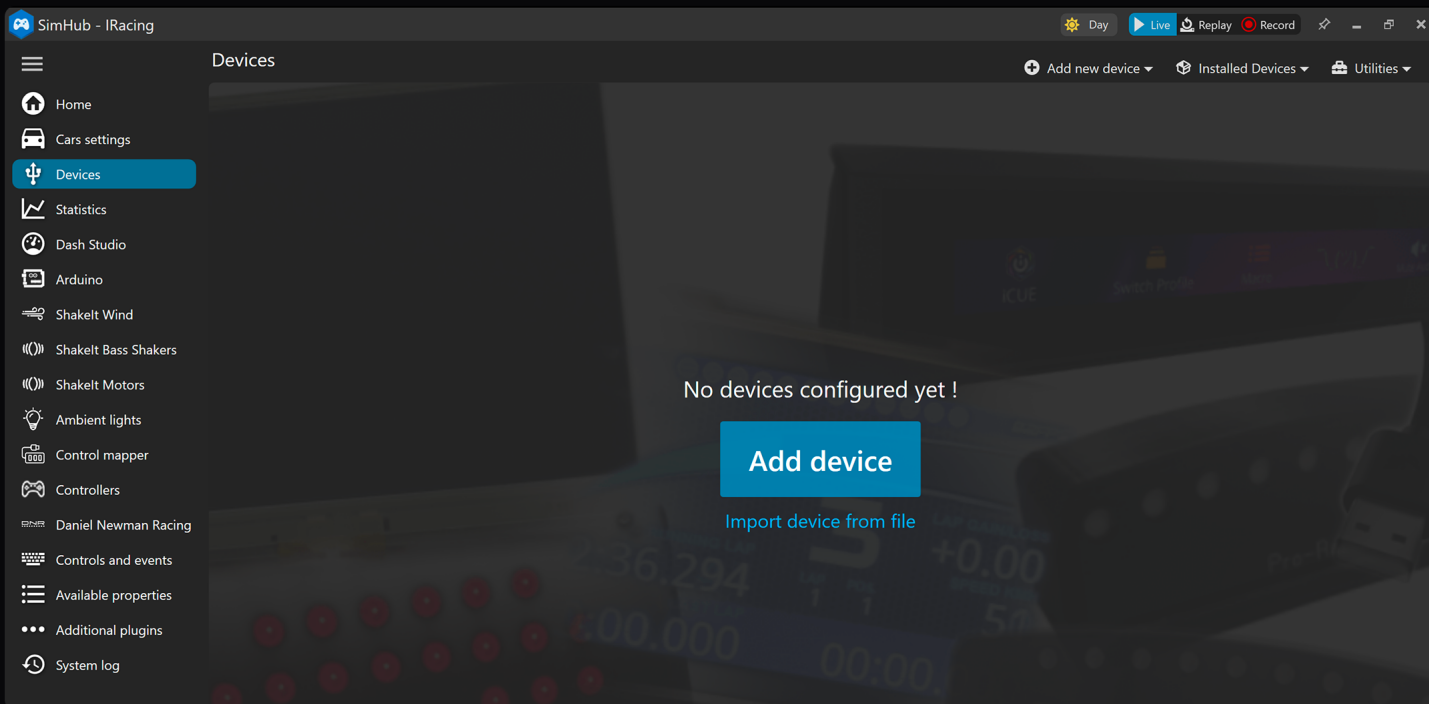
SimHub - IRacing

Day Live Replay Record

Devices

Add new device Installed Devices Utilities

Home
Cars settings
Devices
Statistics
Dash Studio
Arduino
ShakeIt Wind
ShakeIt Bass Shakers
ShakeIt Motors
Ambient lights
Control mapper
Controllers
Daniel Newman Racing
Controls and events
Available properties
Additional plugins
System log

No devices configured yet !

Add device

Import device from file